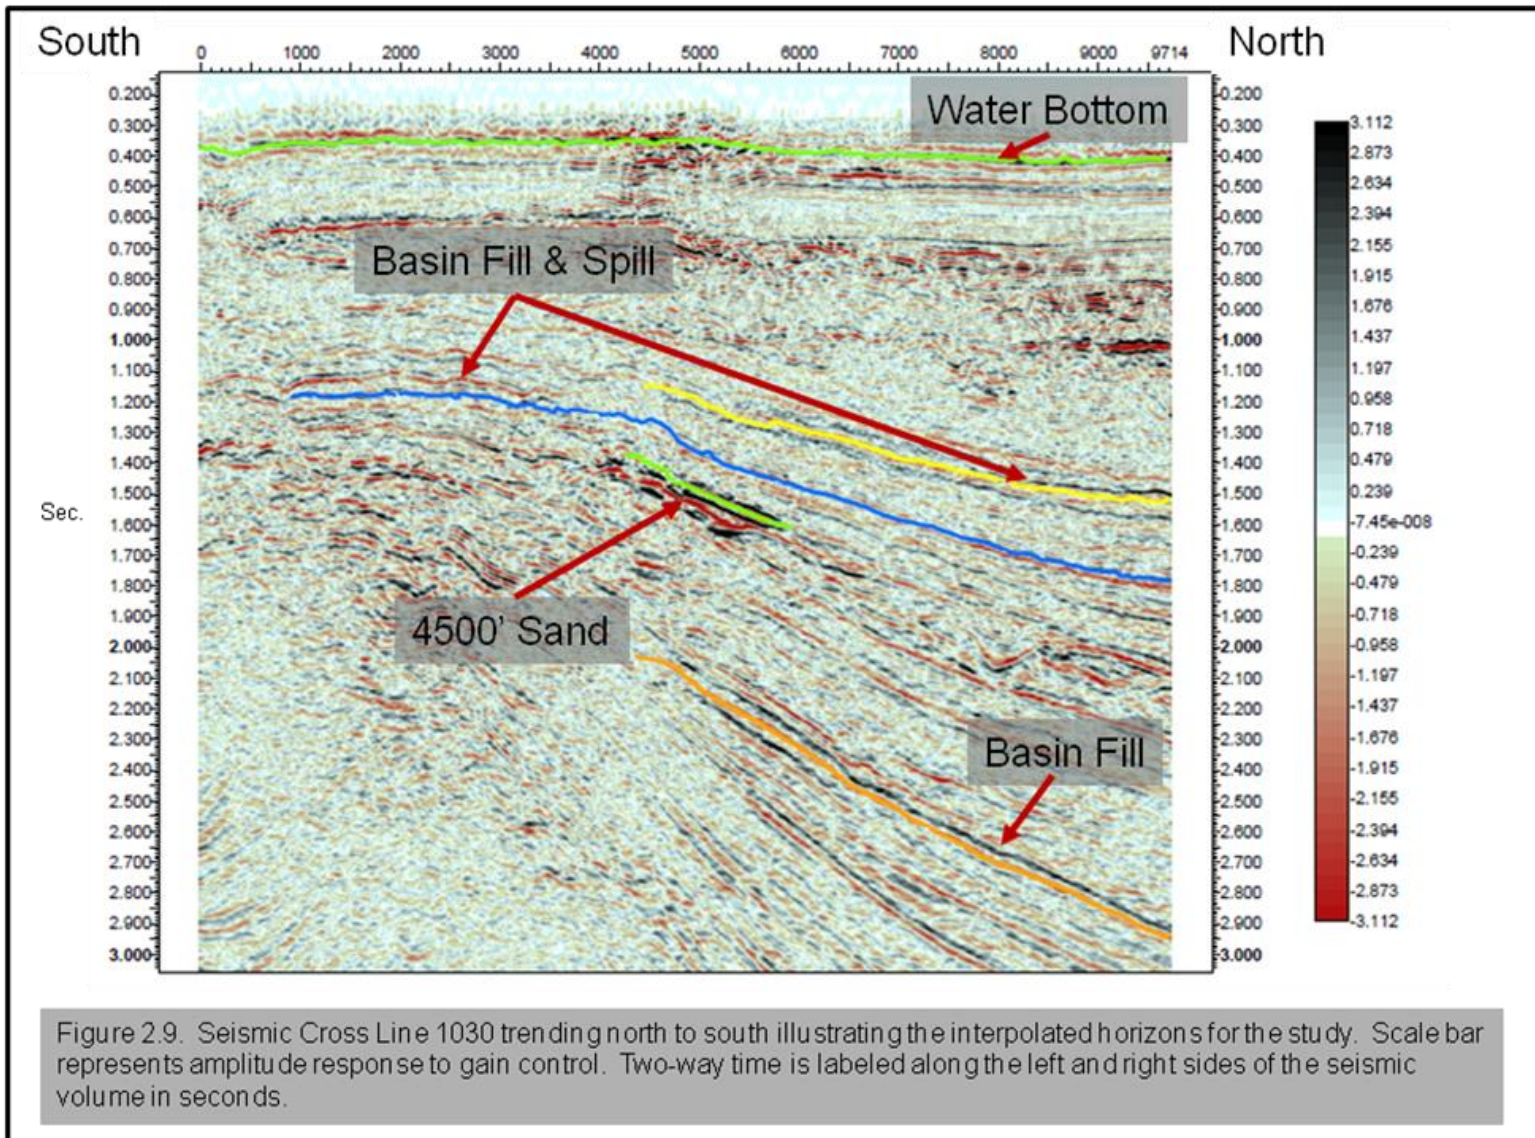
South

0 1000 2000 3000 4000 5000 6000 7000 8000 9000 9714

North

0.200
0.300
0.400
0.500
0.600
0.700
0.800
0.900
1.000
1.100
1.200
1.300
1.400
1.500
1.600
1.700
1.800
1.900
2.000
2.100
2.200
2.300
2.400
2.500
2.600
2.700
2.800
2.900
3.000

Sec.

Water Bottom

Basin Fill & Spill

4500' Sand

Basin Fill

0.200
0.300
0.400
0.500
0.600
0.700
0.800
0.900
1.000
1.100
1.200
1.300
1.400
1.500
1.600
1.700
1.800
1.900
2.000
2.100
2.200
2.300
2.400
2.500
2.600
2.700
2.800
2.900
3.000

3.112
2.873
2.634
2.394
2.155
1.915
1.676
1.437
1.197
0.958
0.718
0.479
0.239
-7.45e-008
-0.239
-0.479
-0.718
-0.958
-1.197
-1.437
-1.676
-1.915
-2.155
-2.394
-2.634
-2.873
-3.112

Figure 2.9. Seismic Cross Line 1030 trending north to south illustrating the interpolated horizons for the study. Scale bar represents amplitude response to gain control. Two-way time is labeled along the left and right sides of the seismic volume in seconds.